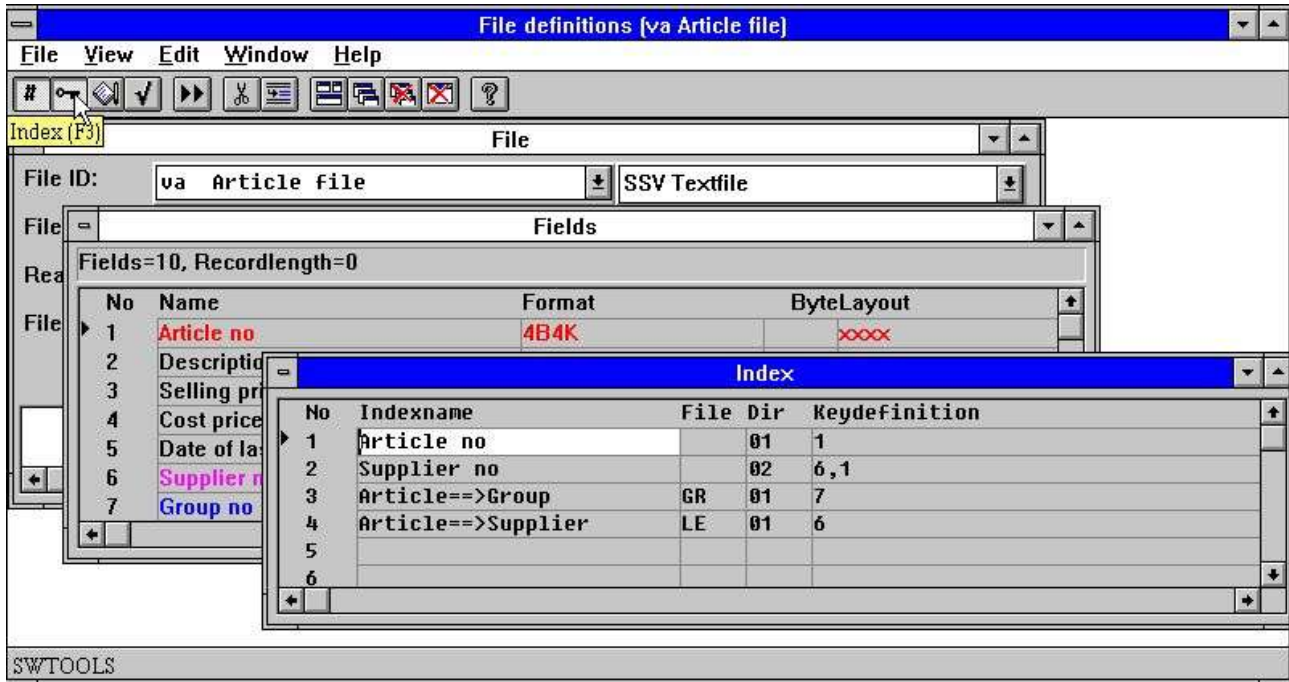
File definitions (va Article file)

File View Edit Window Help

#

Index (F3)

File

File ID: va Article file SSV Textfile

File

Rea

File

Fields

Fields=10, Recordlength=0

| No | Name | Format | ByteLayout |
|---|---|---|---|
| 1 | Article no | 4B4K | xxxx |
| 2 | Descriptio | | |
| 3 | Selling pri | | |
| 4 | Cost price | | |
| 5 | Date of la | | |
| 6 | Supplier n | | |
| 7 | Group no | | |

Index

| No | Indexname | File | Dir | Keydefinition |
|---|---|---|---|---|
| 1 | Article no | | 01 | 1 |
| 2 | Supplier no | | 02 | 6,1 |
| 3 | Article==>Group | GR | 01 | 7 |
| 4 | Article==>Supplier | LE | 01 | 6 |
| 5 | | | | |
| 6 | | | | |

SWTOOLS